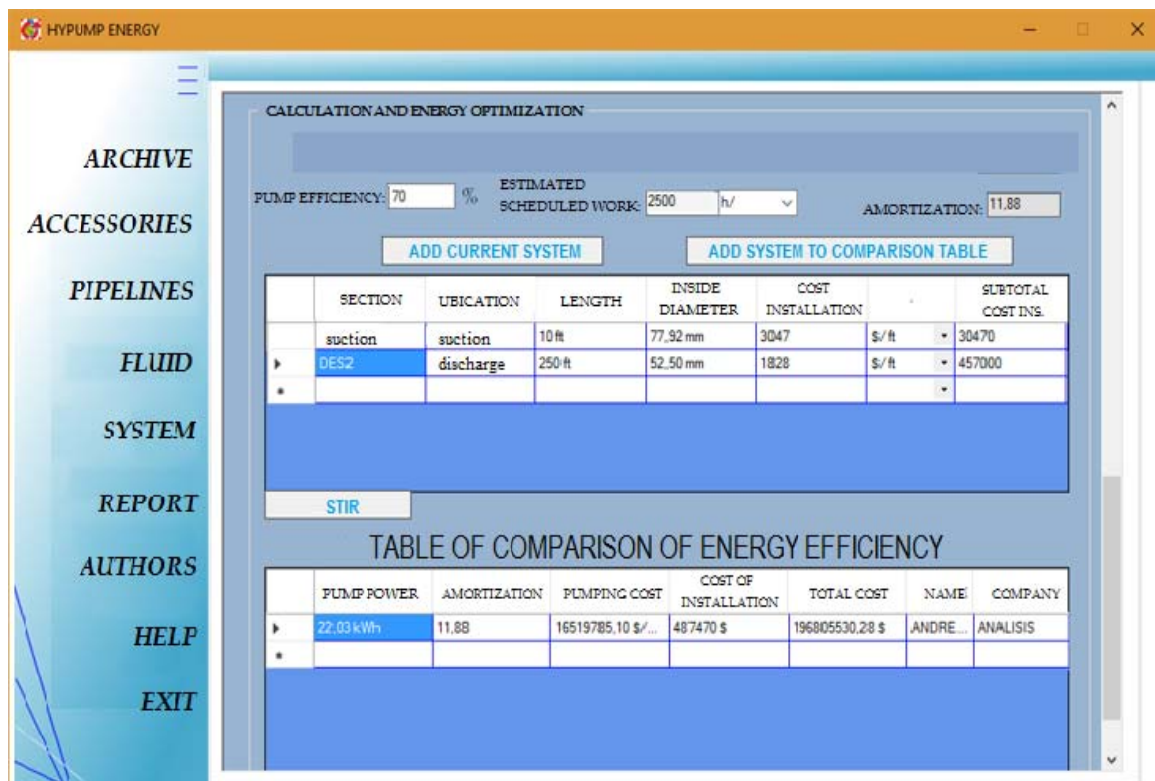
HYPUMP ENERGY

ARCHIVE
ACCESSORIES
PIPELINES
FLUID
SYSTEM
REPORT
AUTHORS
HELP
EXIT

CALCULATION AND ENERGY OPTIMIZATION

PUMP EFFICIENCY: 70 %
ESTIMATED SCHEDULED WORK: 2500 h/
AMORTIZATION: 11,88

ADD CURRENT SYSTEM
ADD SYSTEM TO COMPARISON TABLE

| | SECTION | UBICATION | LENGTH | INSIDE DIAMETER | COST INSTALLATION | | SUBTOTAL COST INS. |
|---|---|---|---|---|---|---|---|
| | suction | suction | 10 ft | 77,92 mm | 3047 | \$/ft | 30470 |
| ▸ | DES2 | discharge | 250 ft | 52,50 mm | 1828 | \$/ft | 457000 |
| * | | | | | | | |

STIR

TABLE OF COMPARISON OF ENERGY EFFICIENCY

| | PUMP POWER | AMORTIZATION | PUMPING COST | COST OF INSTALLATION | TOTAL COST | NAME | COMPANY |
|---|---|---|---|---|---|---|---|
| ▸ | 22,03 kWh | 11,88 | 16519785,10 \$/... | 487470 \$ | 1968055530,28 \$ | ANDRE... | ANALISIS |
| * | | | | | | | |